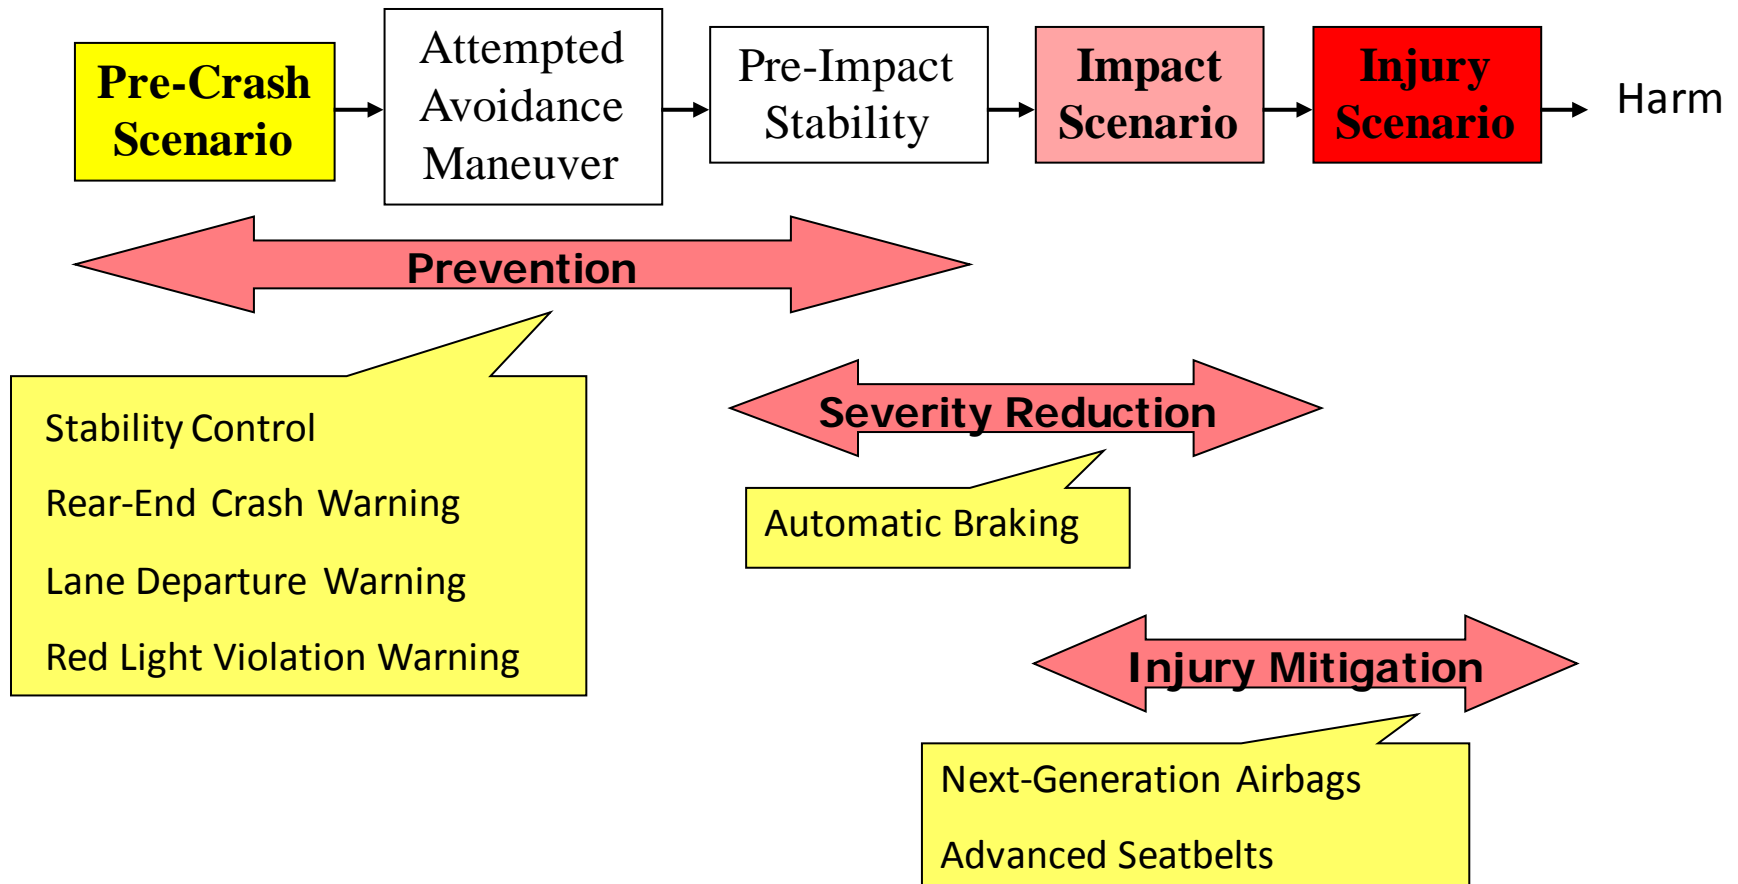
Pre-Crash Scenario

Attempted Avoidance Maneuver

Pre-Impact Stability

Impact Scenario

Injury Scenario

Harm

Prevention

Stability Control

Rear-End Crash Warning

Lane Departure Warning

Red Light Violation Warning

Severity Reduction

Automatic Braking

Injury Mitigation

Next-Generation Airbags

Advanced Seatbelts